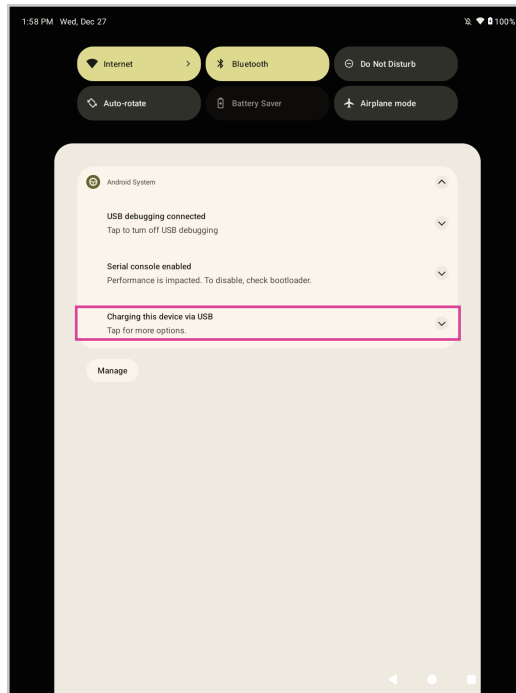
1:58 PM Wed, Dec 27

100%

Internet

Bluetooth

Do Not Disturb

Auto-rotate

Battery Saver

Airplane mode

Android System

USB debugging connected
Tap to turn off USB debugging

Serial console enabled
Performance is impacted. To disable, check bootloader.

Charging this device via USB
Tap for more options.

Manage